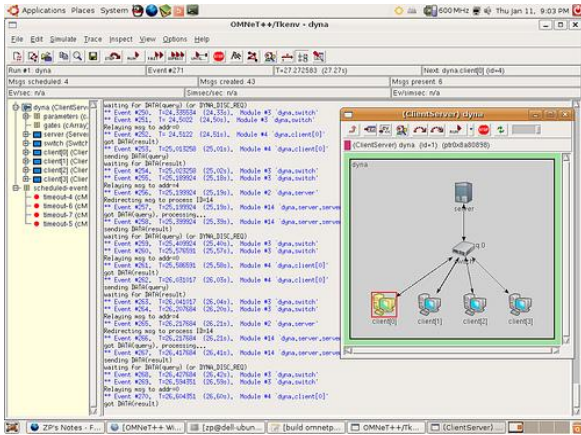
Applications Places System

600MHz Thu Jan 11, 9:03 PM

OMNeT++/Tkenv - dyna

File Edit Simulate Trace Inspect View Options Help

Run #1: dyna | Event #271 | T=27.272583 (27.27s) | Next: dyna.client[0] (id=4)

Msgs scheduled: 4 | Msgs created: 43 | Msgs present: 6

Ev/sec: n/a | Simsec/sec: n/a | Ev/simsec: n/a

dyna (ClientServ
parameters (c
gates (cArray)
server (Serve
switch (Switch
client[0] (Clier
client[1] (Clier
client[2] (Clier
client[3] (Clier
scheduled-event
timeout-4 (cM
timeout-6 (cM
timeout-7 (cM
timeout-5 (cM

waiting for DATA(query) (or DYNA_DISC_REQ)
** Event #250. T=24.335534 (24.33s), Module #3 `dyna.switch'
** Event #251. T=24.5022 (24.50s), Module #3 `dyna.switch'
Relaying msg to addr=0
** Event #252. T=24.5122 (24.51s), Module #4 `dyna.client[0]'
got DATA(result)
** Event #253. T=25.013258 (25.01s), Module #4 `dyna.client[0]'
sending DATA(query)
waiting for DATA(result)
** Event #254. T=25.023258 (25.02s), Module #3 `dyna.switch'
** Event #255. T=25.189903 (25.18s), Module #3 `dyna.switch'
Relaying msg to addr=4
** Event #256. T=25.199924 (25.19s), Module #2 `dyna.server'
Redirecting msg to process ID=14
** Event #257. T=25.199924 (25.19s), Module #14 `dyna.server.serve
got DATA(query), processing...
** Event #258. T=25.399924 (25.39s), Module #14 `dyna.server.serve
sending DATA(result)
waiting for DATA(query) (or DYNA_DISC_REQ)
** Event #259. T=25.409924 (25.40s), Module #3 `dyna.switch'
** Event #260. T=25.576591 (25.57s), Module #3 `dyna.switch'
Relaying msg to addr=0
** Event #261. T=25.586591 (25.58s), Module #4 `dyna.client[0]'
got DATA(result)
** Event #262. T=26.031017 (26.03s), Module #4 `dyna.client[0]'
sending DATA(query)
waiting for DATA(result)
** Event #263. T=26.041017 (26.04s), Module #3 `dyna.switch'
** Event #264. T=26.207684 (26.20s), Module #3 `dyna.switch'
Relaying msg to addr=4
** Event #265. T=26.217684 (26.21s), Module #2 `dyna.server'
Redirecting msg to process ID=14
** Event #266. T=26.217684 (26.21s), Module #14 `dyna.server.serve
got DATA(query), processing...
** Event #267. T=26.417684 (26.41s), Module #14 `dyna.server.serve
sending DATA(result)
waiting for DATA(query) (or DYNA_DISC_REQ)
** Event #268. T=26.427684 (26.42s), Module #3 `dyna.switch'
** Event #269. T=26.594351 (26.59s), Module #3 `dyna.switch'
Relaying msg to addr=0
** Event #270. T=26.604351 (26.60s), Module #4 `dyna.client[0]'
got DATA(result)

(ClientServer) dyna
(ClientServer) dyna (id=1) (ptr0x8a80898)
dyna
server
q0
client[0] client[1] client[2] client[3]

ZP's Notes - F... | [OMNeT++ Wi... | [zp@dell-ubun... | [build omnetp... | OMNeT++/Tk... | (ClientServer)...